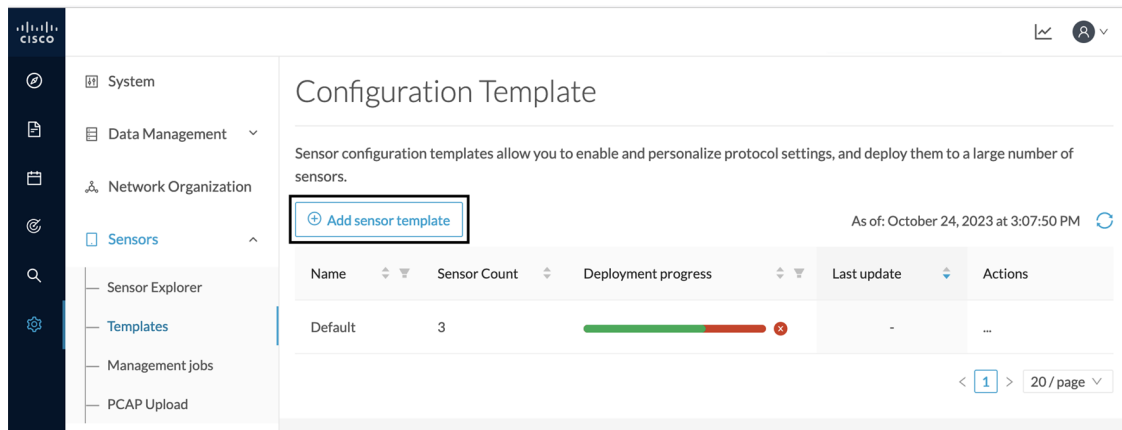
cisco

System

Data Management

Network Organization

Sensors

Sensor Explorer

Templates

Management jobs

PCAP Upload

Configuration Template

Sensor configuration templates allow you to enable and personalize protocol settings, and deploy them to a large number of sensors.

Add sensor template

As of: October 24, 2023 at 3:07:50 PM

| Name | Sensor Count | Deployment progress | Last update | Actions |
|---|---|---|---|---|
| Default | 3 | | - | ... |

< 1 > 20 / page